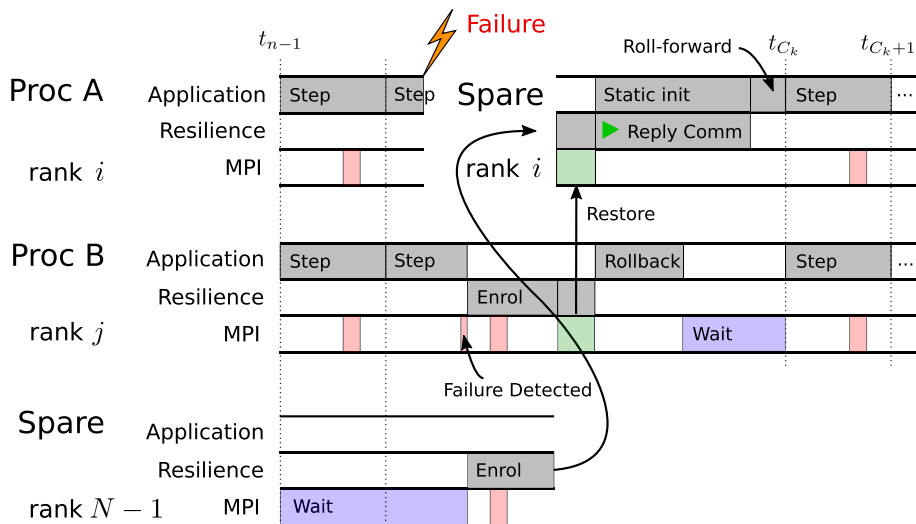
$t_{n-1}$

Failure

Roll-forward $t_{C_k}$ $t_{C_k+1}$

Proc A

Application Step Step

Resilience

rank $i$

MPI

Spare

Static init Step ...

Reply Comm

rank $i$

Restore

Proc B

Application Step Step Rollback Step ...

Resilience Enrol

rank $j$

MPI Wait

Failure Detected

Spare

Application

Resilience Enrol

rank $N-1$

MPI Wait